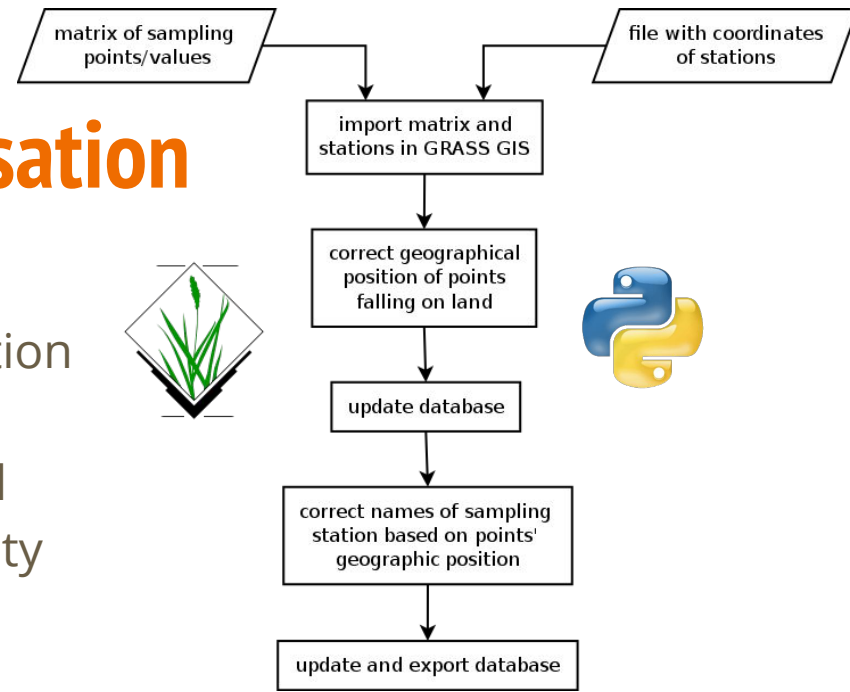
sation

tion

l
ty

matrix of sampling points/values

file with coordinates of stations

import matrix and stations in GRASS GIS

correct geographical position of points falling on land

update database

correct names of sampling station based on points' geographic position

update and export database